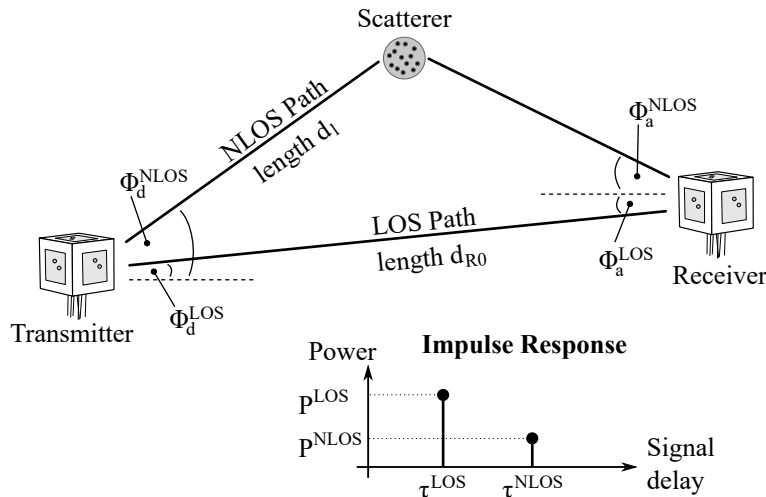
Scatterer

NLOS Path

length $d_1$

$\Phi_a^{NLOS}$

$\Phi_d^{NLOS}$

LOS Path

length $d_{R0}$

$\Phi_a^{LOS}$

Receiver

Transmitter

$\Phi_d^{LOS}$

Power

**Impulse Response**

$P^{LOS}$

$P^{NLOS}$

Signal delay

$\tau^{LOS}$

$\tau^{NLOS}$